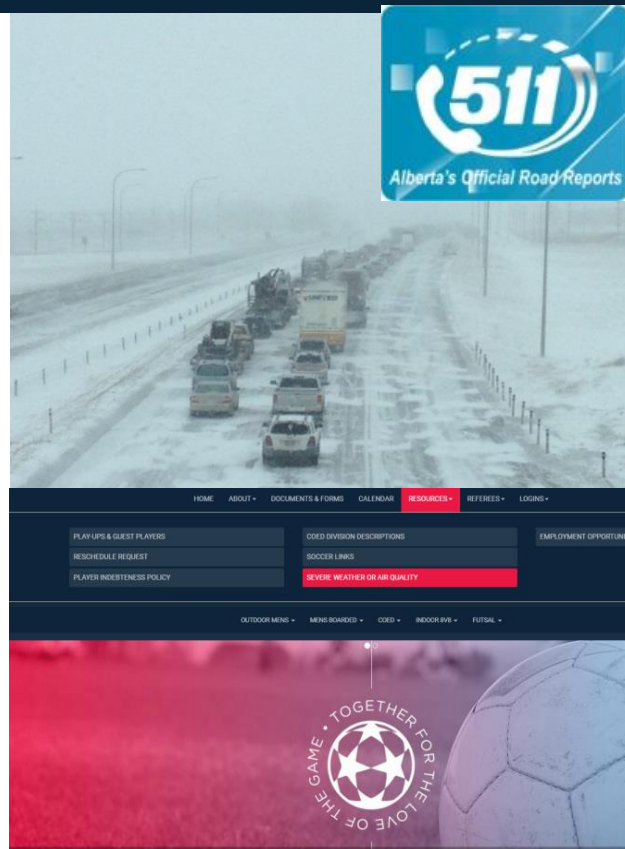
511
Alberta's Official Road Reports

HOME ABOUT ▾ DOCUMENTS & FORMS CALENDAR RESOURCES ▾ REFEREES ▾ LOGINS ▾

PLAY-UPS & GUEST PLAYERS
RESCHEDULE REQUEST
PLAYER INDEBTENESS POLICY

COED DIVISION DESCRIPTIONS
SOCCER LINKS
SEVERE WEATHER OR AIR QUALITY

EMPLOYMENT OPPORTUNI

OUTDOOR MENS ▾ MENS BOARDED ▾ COED ▾ INDOOR 8V8 ▾ FUTSAL ▾

TOGETHER FOR THE LOVE OF THE GAME